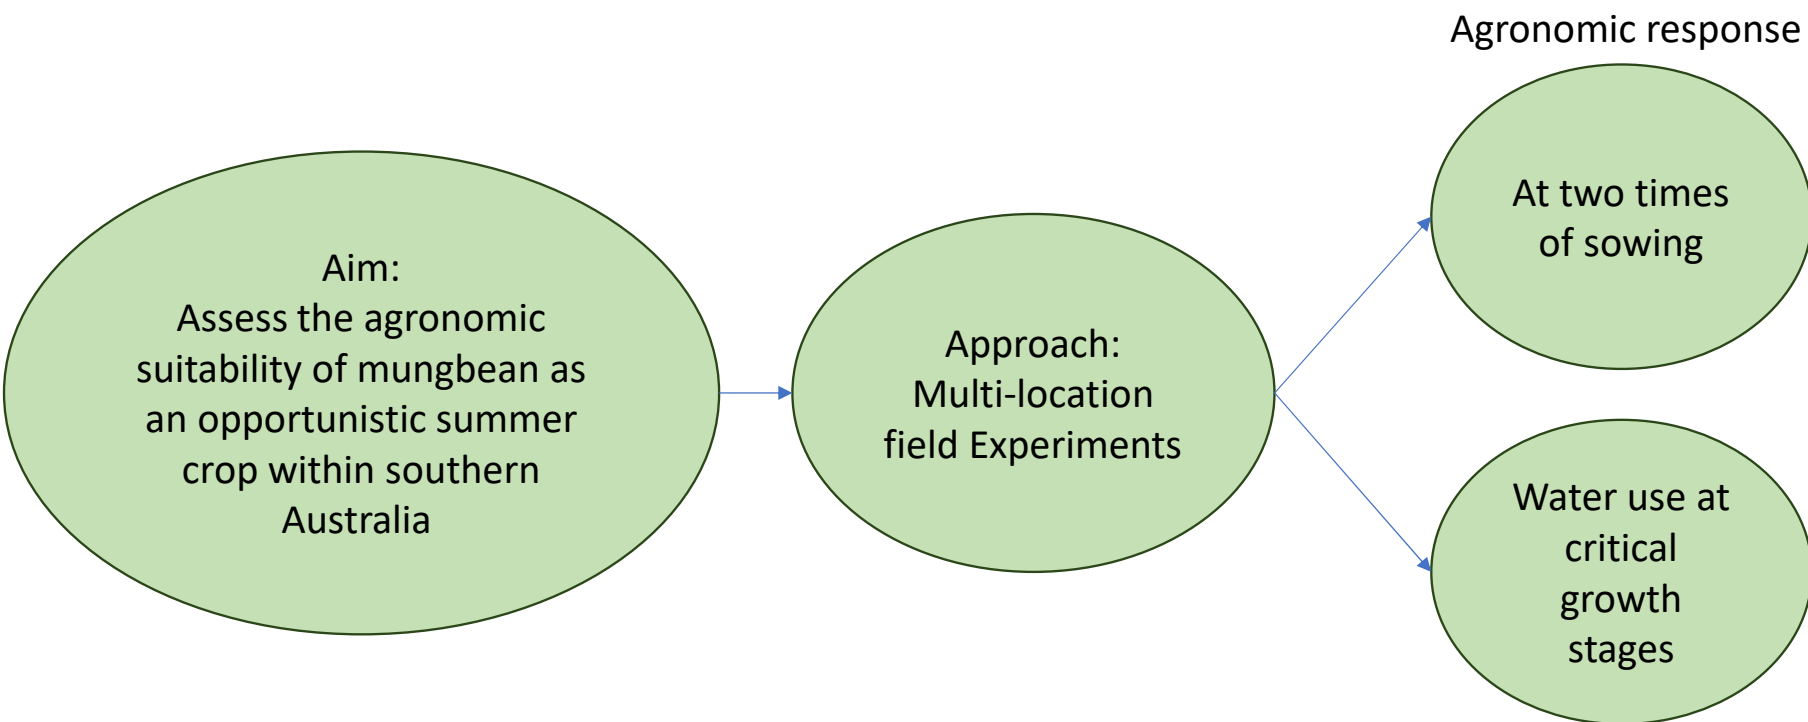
Aim:
Assess the agronomic suitability of mungbean as an opportunistic summer crop within southern Australia

Approach:
Multi-location field Experiments

Agronomic response

At two times of sowing

Water use at critical growth stages